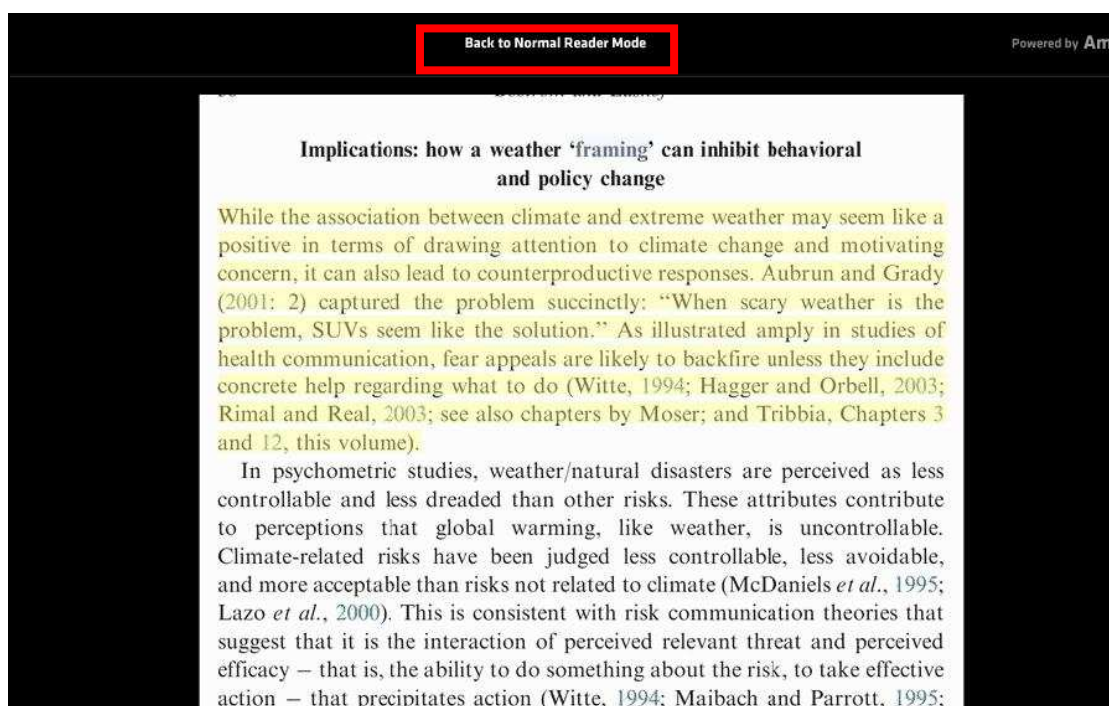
Back to Normal Reader Mode

Powered by Am

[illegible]

Implications: how a weather 'framing' can inhibit behavioral and policy change

While the association between climate and extreme weather may seem like a positive in terms of drawing attention to climate change and motivating concern, it can also lead to counterproductive responses. Aubrun and Grady (2001: 2) captured the problem succinctly: "When scary weather is the problem, SUVs seem like the solution." As illustrated amply in studies of health communication, fear appeals are likely to backfire unless they include concrete help regarding what to do (Witte, 1994; Hagger and Orbell, 2003; Rimal and Real, 2003; see also chapters by Moser; and Tribbia, Chapters 3 and 12, this volume).

In psychometric studies, weather/natural disasters are perceived as less controllable and less dreaded than other risks. These attributes contribute to perceptions that global warming, like weather, is uncontrollable. Climate-related risks have been judged less controllable, less avoidable, and more acceptable than risks not related to climate (McDaniels et al., 1995; Lazo et al., 2000). This is consistent with risk communication theories that suggest that it is the interaction of perceived relevant threat and perceived efficacy – that is, the ability to do something about the risk, to take effective action – that precipitates action (Witte, 1994; Maibach and Parrott, 1995;